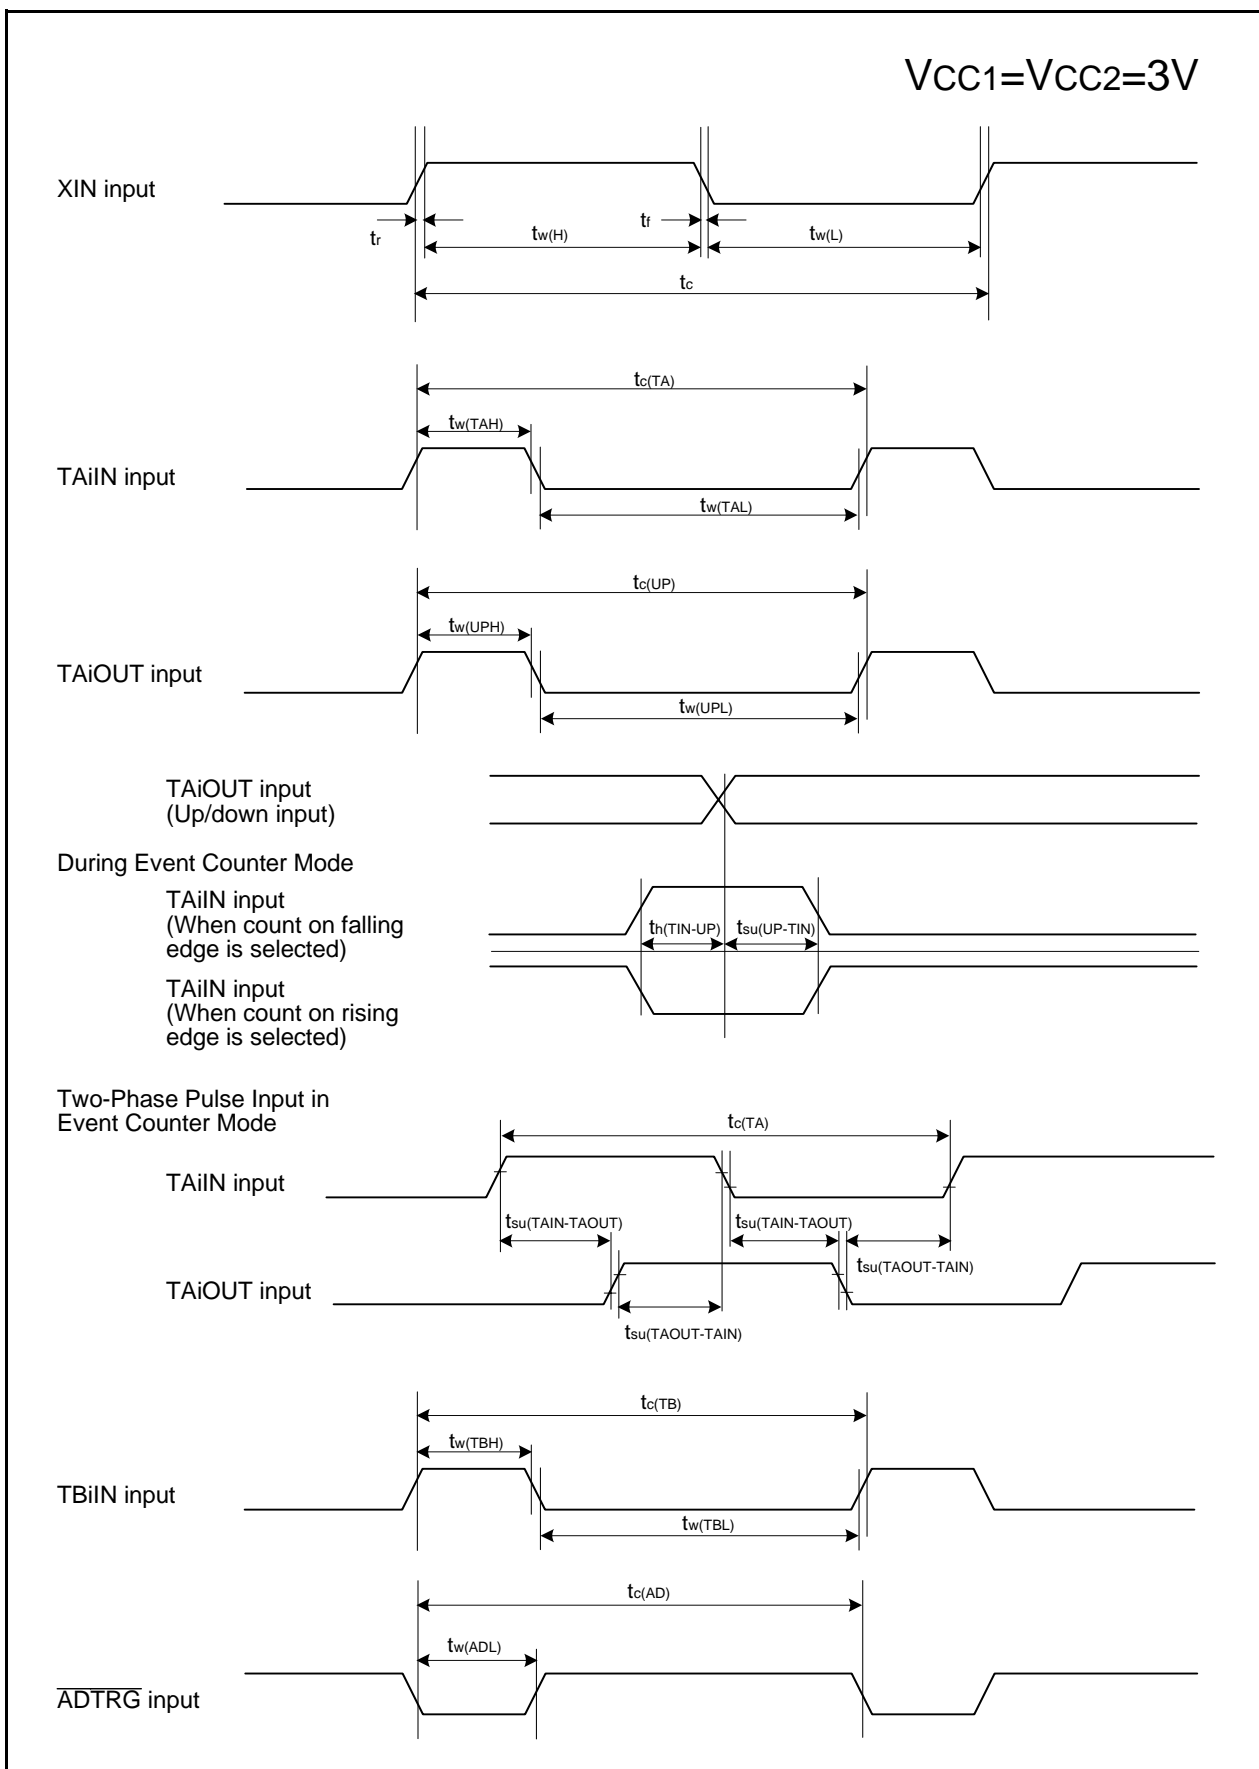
$V_{CC1}=V_{CC2}=3V$

XIN input

$t_r$

$t_{w(H)}$

$t_f$

$t_{w(L)}$

$t_c$

$t_{c(TA)}$

$t_{w(TAH)}$

TAiIN input

$t_{w(TAL)}$

$t_{c(UP)}$

$t_{w(UPH)}$

TAiOUT input

$t_{w(UPL)}$

TAiOUT input
(Up/down input)

During Event Counter Mode

TAiIN input
(When count on falling edge is selected)

$t_{h(TIN-UP)}$ $t_{su(UP-TIN)}$

TAiIN input
(When count on rising edge is selected)

Two-Phase Pulse Input in Event Counter Mode

$t_{c(TA)}$

TAiIN input

$t_{su(TAIN-TAOUT)}$

$t_{su(TAIN-TAOUT)}$

$t_{su(TAOUT-TAIN)}$

TAiOUT input

$t_{su(TAOUT-TAIN)}$

$t_{c(TB)}$

$t_{w(TBH)}$

TBiIN input

$t_{w(TBL)}$

$t_{c(AD)}$

$t_{w(ADL)}$

$\overline{ADTRG}$ input